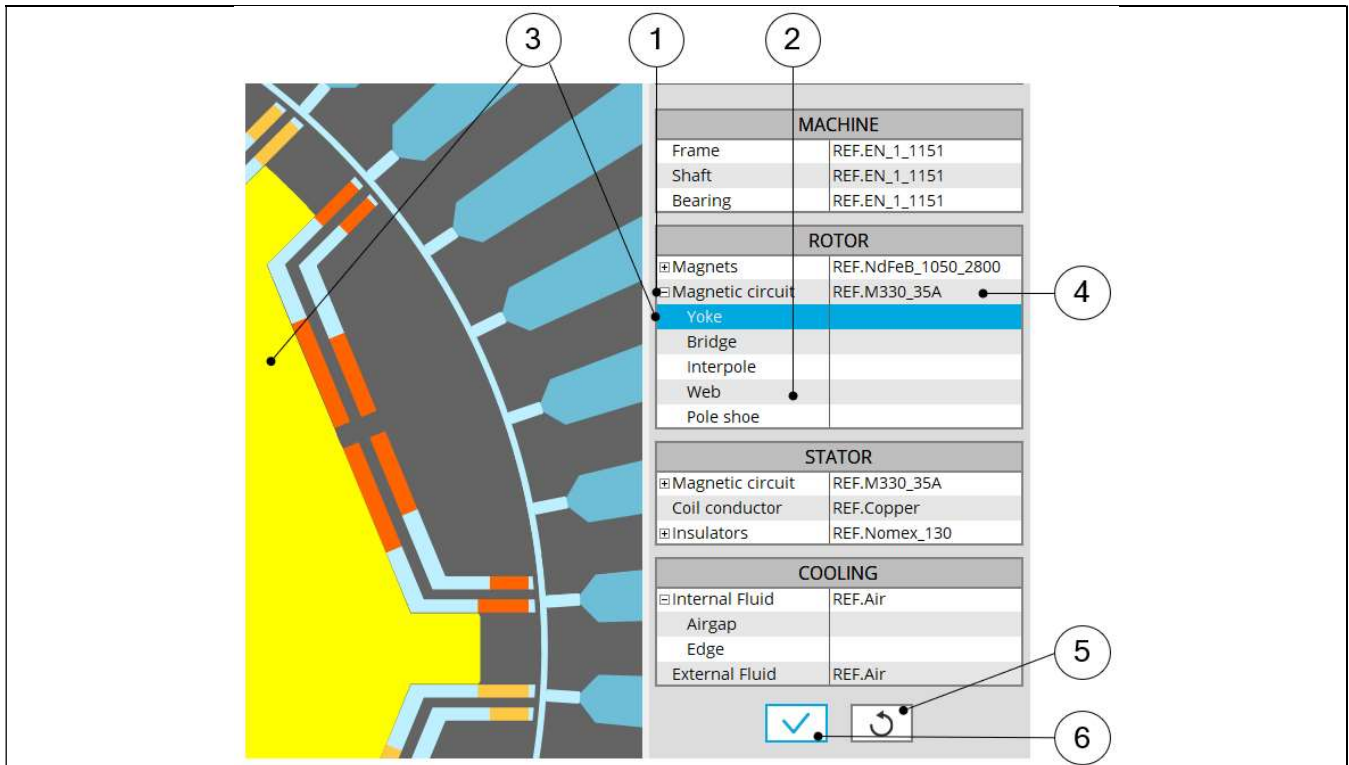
3
1
2

| MACHINE | |
|---|---|
| Frame | REF.EN_1_1151 |
| Shaft | REF.EN_1_1151 |
| Bearing | REF.EN_1_1151 |

| ROTOR | |
|---|---|
| ⊞Magnets | REF.NdFeB_1050_2800 |
| ⊟Magnetic circuit | REF.M330_35A |
| Yoke | |
| Bridge | |
| Interpole | |
| Web | |
| Pole shoe | |

4

| STATOR | |
|---|---|
| ⊞Magnetic circuit | REF.M330_35A |
| Coil conductor | REF.Copper |
| ⊞Insulators | REF.Nomex_130 |

| COOLING | |
|---|---|
| ⊟Internal Fluid | REF.Air |
| Airgap | |
| Edge | |
| External Fluid | REF.Air |

5
6